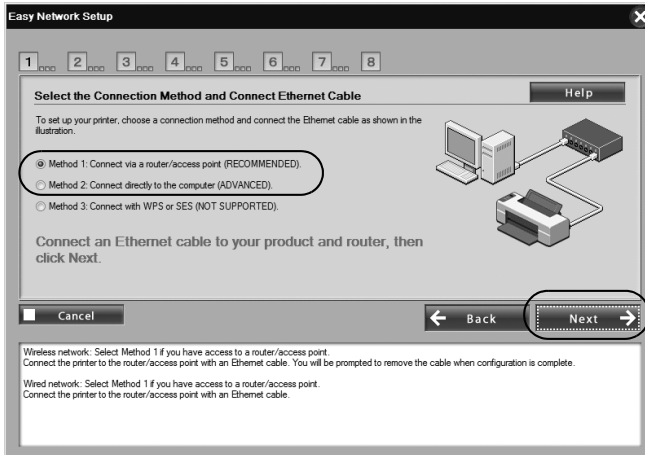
Easy Network Setup

1 2 3 4 5 6 7 8

Select the Connection Method and Connect Ethernet Cable

Help

To set up your printer, choose a connection method and connect the Ethernet cable as shown in the illustration.

Method 1: Connect via a router/access point (RECOMMENDED).

Method 2: Connect directly to the computer (ADVANCED).

Method 3: Connect with WPS or SES (NOT SUPPORTED).

Connect an Ethernet cable to your product and router, then click Next.

Cancel

Back

Next

Wireless network: Select Method 1 if you have access to a router/access point.
Connect the printer to the router/access point with an Ethernet cable. You will be prompted to remove the cable when configuration is complete.

Wired network: Select Method 1 if you have access to a router/access point.
Connect the printer to the router/access point with an Ethernet cable.